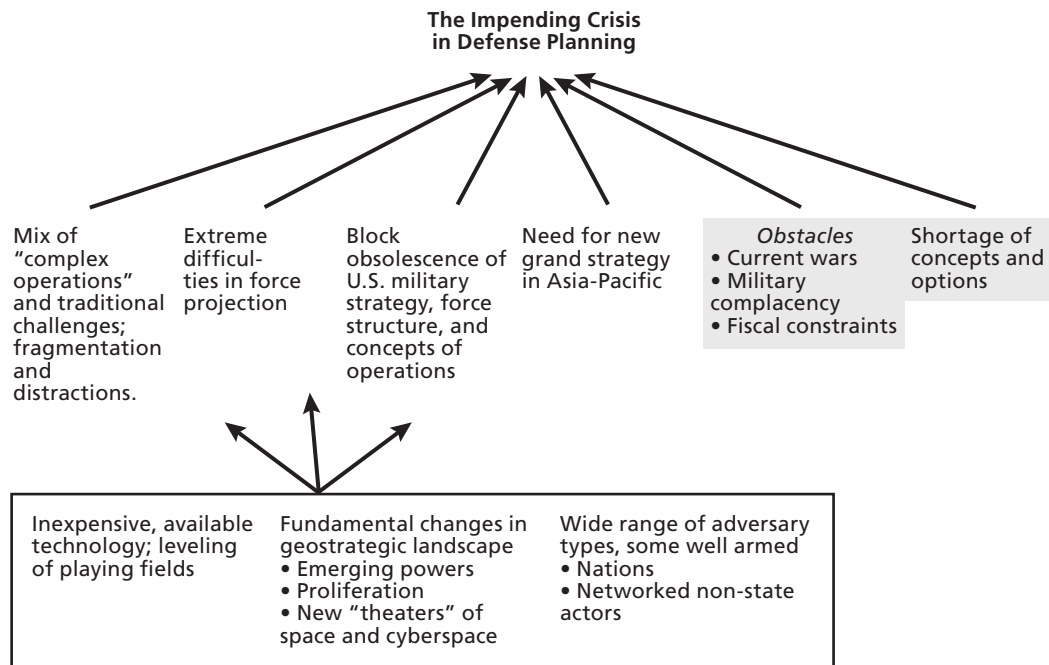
The Impending Crisis in Defense Planning

Mix of "complex operations" and traditional challenges; fragmentation and distractions.

Extreme difficulties in force projection

Block obsolescence of U.S. military strategy, force structure, and concepts of operations

Need for new grand strategy in Asia-Pacific

*Obstacles*
• Current wars
• Military complacency
• Fiscal constraints

Shortage of concepts and options

Inexpensive, available technology; leveling of playing fields

Fundamental changes in geostrategic landscape
• Emerging powers
• Proliferation
• New "theaters" of space and cyberspace

Wide range of adversary types, some well armed
• Nations
• Networked non-state actors